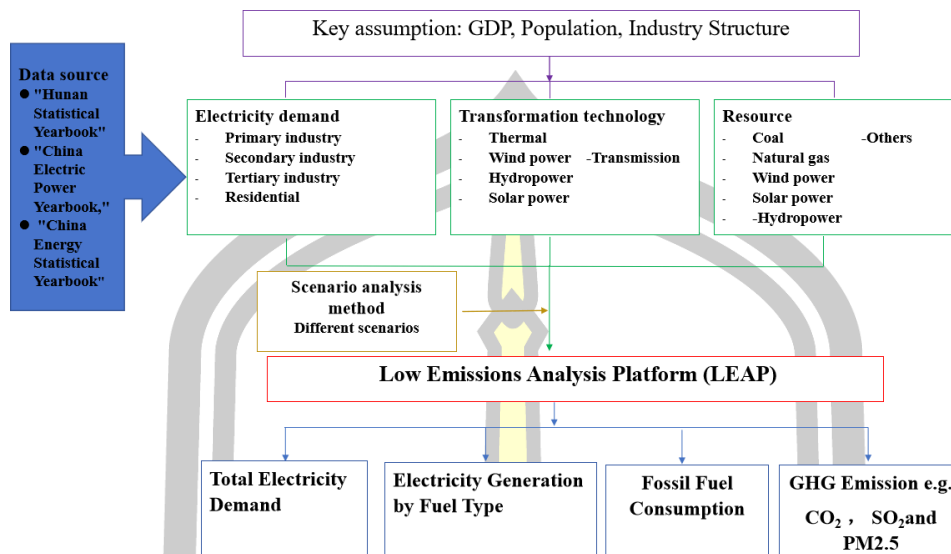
Key assumption: GDP, Population, Industry Structure

Data source
● "Hunan Statistical Yearbook"
● "China Electric Power Yearbook,"
● "China Energy Statistical Yearbook"

Electricity demand
- Primary industry
- Secondary industry
- Tertiary industry
- Residential

Transformation technology
- Thermal
- Wind power -Transmission
- Hydropower
- Solar power

Resource
- Coal -Others
- Natural gas
- Wind power
- Solar power
- -Hydropower

Scenario analysis method
Different scenarios

Low Emissions Analysis Platform (LEAP)

Total Electricity Demand

Electricity Generation by Fuel Type

Fossil Fuel Consumption

GHG Emission e.g. $CO_2$ , $SO_2$and PM2.5